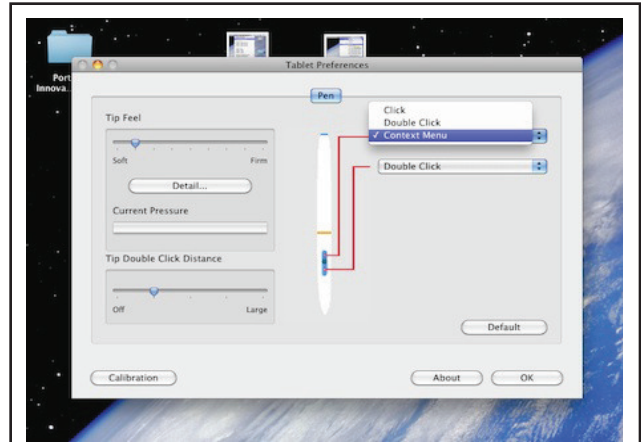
Port
Innova

Tablet Preferences

Pen

Tip Feel

Soft

Firm

Detail...

Current Pressure

Tip Double Click Distance

Off

Large

Click
Double Click
✓ Context Menu

Double Click

Default

Calibration

About

OK